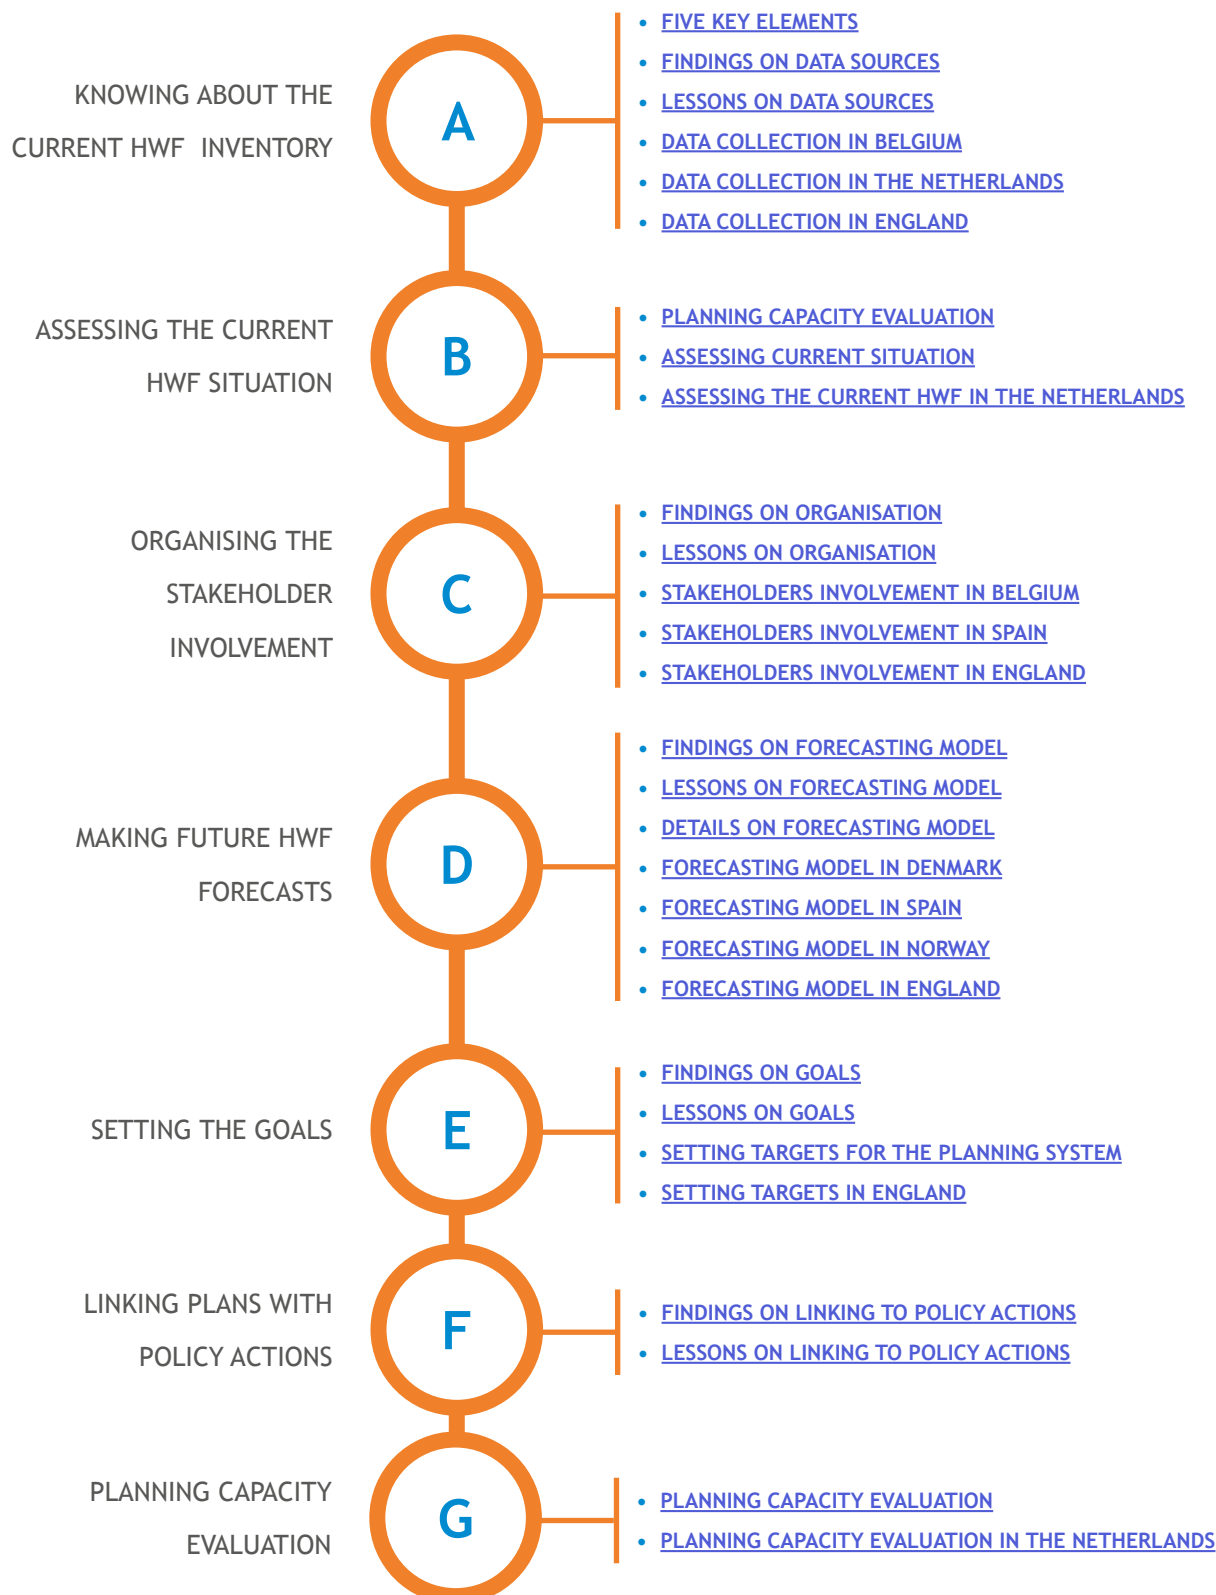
KNOWING ABOUT THE CURRENT HWF INVENTORY

A

- FIVE KEY ELEMENTS
- FINDINGS ON DATA SOURCES
- LESSONS ON DATA SOURCES
- DATA COLLECTION IN BELGIUM
- DATA COLLECTION IN THE NETHERLANDS
- DATA COLLECTION IN ENGLAND

ASSESSING THE CURRENT HWF SITUATION

B

- PLANNING CAPACITY EVALUATION
- ASSESSING CURRENT SITUATION
- ASSESSING THE CURRENT HWF IN THE NETHERLANDS

ORGANISING THE STAKEHOLDER INVOLVEMENT

C

- FINDINGS ON ORGANISATION
- LESSONS ON ORGANISATION
- STAKEHOLDERS INVOLVEMENT IN BELGIUM
- STAKEHOLDERS INVOLVEMENT IN SPAIN
- STAKEHOLDERS INVOLVEMENT IN ENGLAND

MAKING FUTURE HWF FORECASTS

D

- FINDINGS ON FORECASTING MODEL
- LESSONS ON FORECASTING MODEL
- DETAILS ON FORECASTING MODEL
- FORECASTING MODEL IN DENMARK
- FORECASTING MODEL IN SPAIN
- FORECASTING MODEL IN NORWAY
- FORECASTING MODEL IN ENGLAND

SETTING THE GOALS

E

- FINDINGS ON GOALS
- LESSONS ON GOALS
- SETTING TARGETS FOR THE PLANNING SYSTEM
- SETTING TARGETS IN ENGLAND

LINKING PLANS WITH POLICY ACTIONS

F

- FINDINGS ON LINKING TO POLICY ACTIONS
- LESSONS ON LINKING TO POLICY ACTIONS

PLANNING CAPACITY EVALUATION

G

- PLANNING CAPACITY EVALUATION
- PLANNING CAPACITY EVALUATION IN THE NETHERLANDS